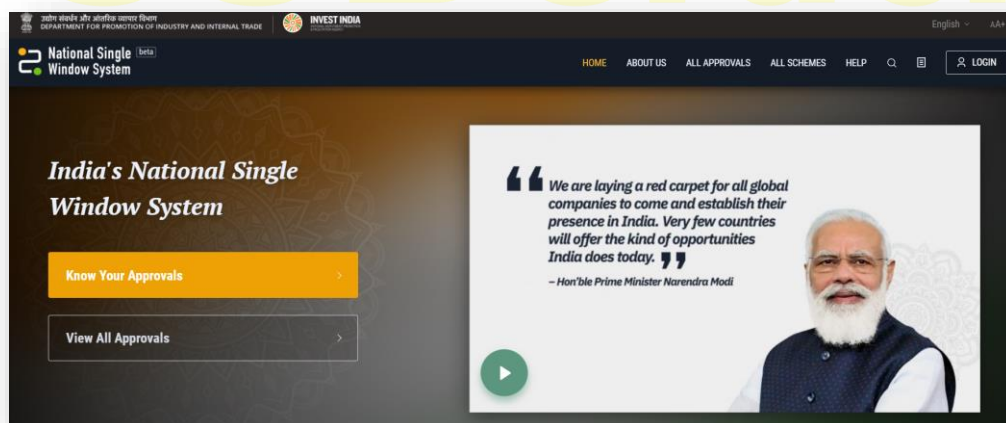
उद्योग संवर्धन और आंतरिक व्यापार विभाग
DEPARTMENT FOR PROMOTION OF INDUSTRY AND INTERNAL TRADE

INVEST INDIA

English AA+

National Single Window System beta

HOME ABOUT US ALL APPROVALS ALL SCHEMES HELP LOGIN

India's National Single Window System

Know Your Approvals

View All Approvals

"We are laying a red carpet for all global companies to come and establish their presence in India. Very few countries will offer the kind of opportunities India does today."

– Hon'ble Prime Minister Narendra Modi